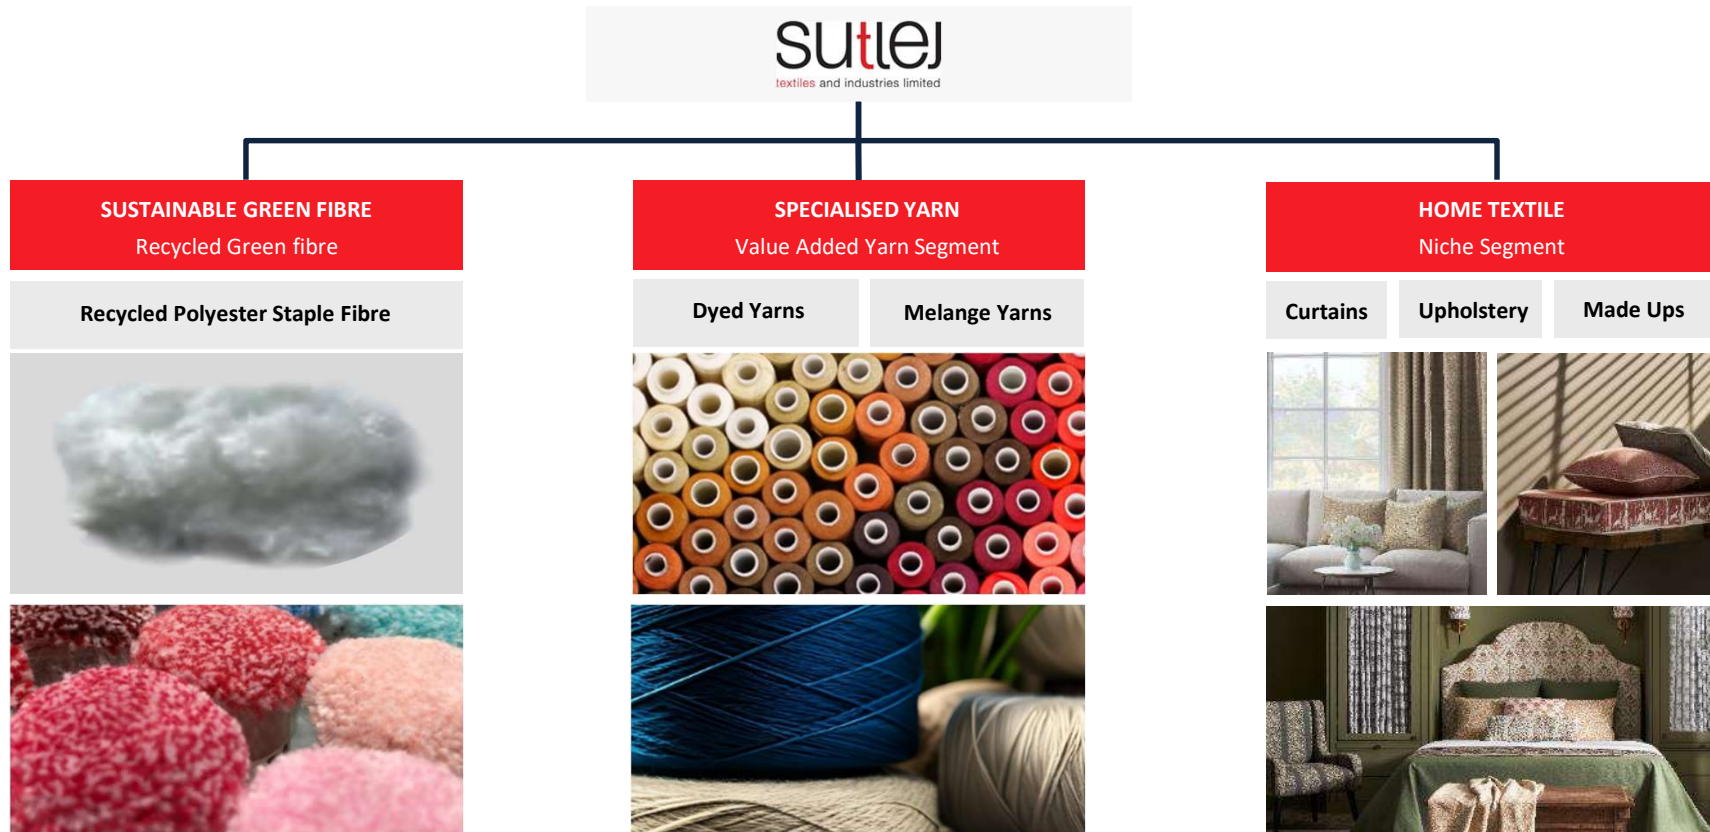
sutlej
textiles and industries limited

SUSTAINABLE GREEN FIBRE
Recycled Green fibre

Recycled Polyester Staple Fibre

SPECIALISED YARN
Value Added Yarn Segment

Dyed Yarns

Melange Yarns

HOME TEXTILE
Niche Segment

Curtains

Upholstery

Made Ups